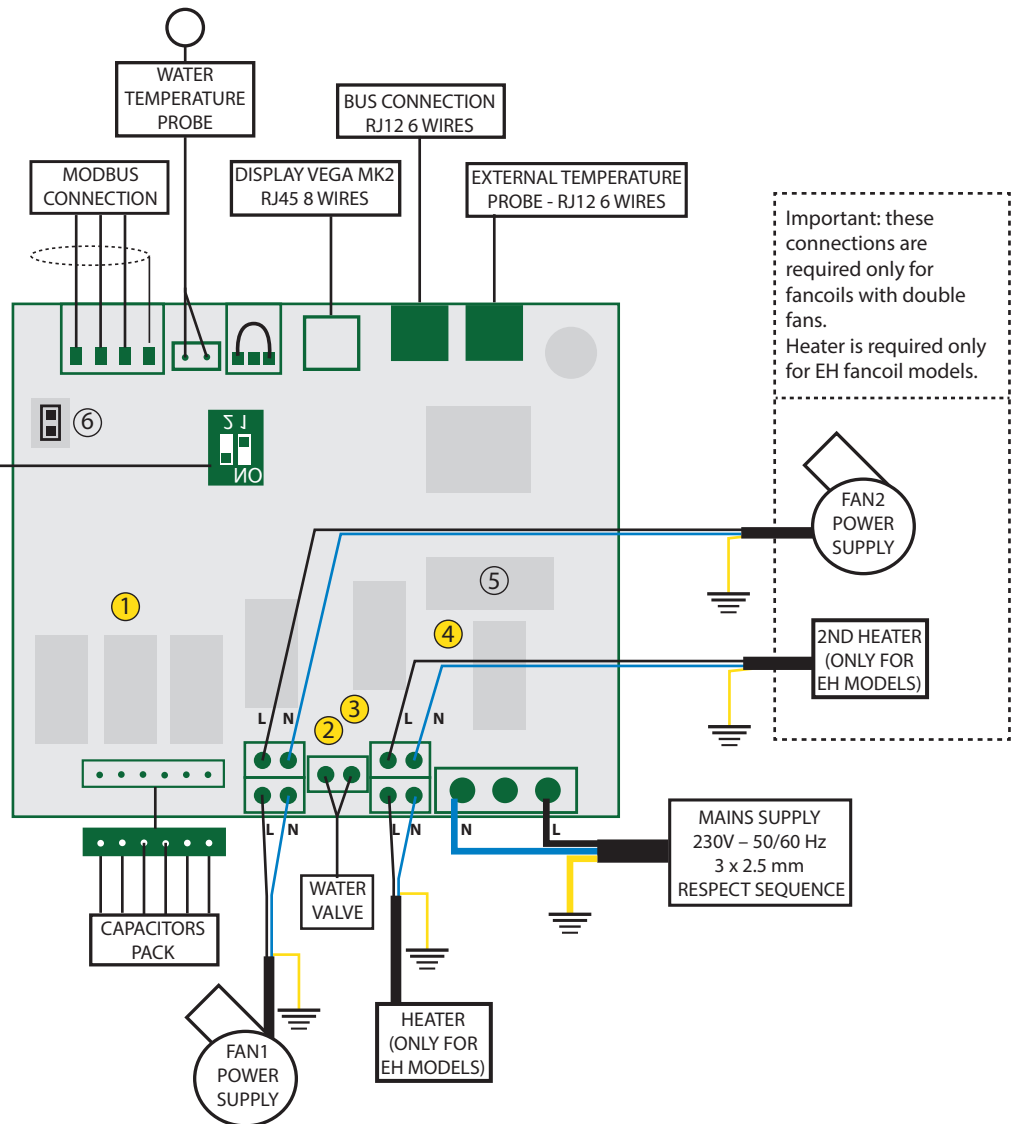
WATER TEMPERATURE PROBE

MODBUS CONNECTION

DISPLAY VEGA MK2 RJ45 8 WIRES

BUS CONNECTION RJ12 6 WIRES

EXTERNAL TEMPERATURE PROBE - RJ12 6 WIRES

Important: these connections are required only for fancoils with double fans.
Heater is required only for EH fancoil models.

⑥

1 2

ON

FAN2 POWER SUPPLY

⑤

1

4

2ND HEATER (ONLY FOR EH MODELS)

3

2

L N

L N

L N

L N

N L

WATER VALVE

MAINS SUPPLY 230V – 50/60 Hz 3 x 2.5 mm RESPECT SEQUENCE

CAPACITORS PACK

HEATER (ONLY FOR EH MODELS)

FAN1 POWER SUPPLY